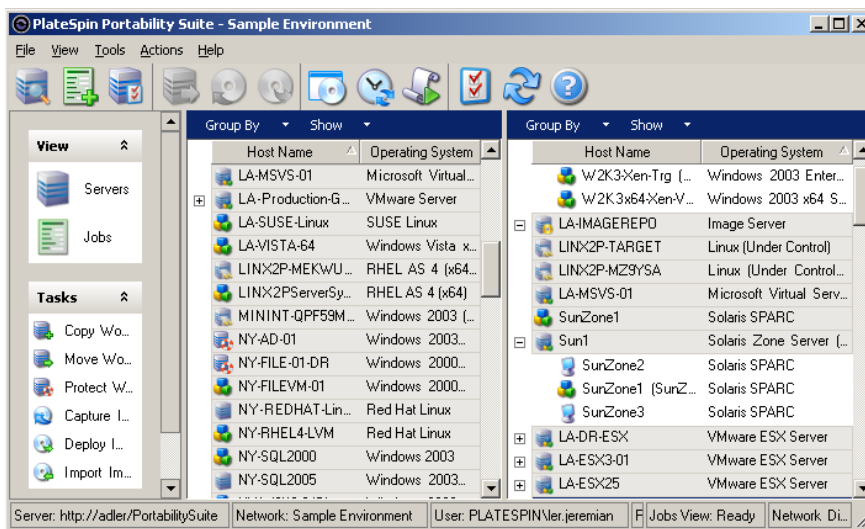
PlateSpin Portability Suite - Sample Environment

File View Tools Actions Help

View

Servers

Jobs

Tasks

Copy Wo...

Move Wo...

Protect W...

Capture I...

Deploy I...

Import Im...

Group By Show

| Host Name | Operating System |
|---|---|
| LA-MSVS-01 | Microsoft Virtual... |
| LA-Production-G... | VMware Server |
| LA-SUSE-Linux | SUSE Linux |
| LA-VISTA-64 | Windows Vista x... |
| LINX2P-MEKWU... | RHEL AS 4 (x64... |
| LINX2PServerSy... | RHEL AS 4 (x64) |
| MININT-QPF59M... | Windows 2003 (... |
| NY-AD-01 | Windows 2003... |
| NY-FILE-01-DR | Windows 2000... |
| NY-FILEVM-01 | Windows 2000... |
| NY-REDHAT-Lin... | Red Hat Linux |
| NY-RHEL4-LVM | Red Hat Linux |
| NY-SQL2000 | Windows 2003 |
| NY-SQL2005 | Windows 2003... |

Group By Show

| Host Name | Operating System |
|---|---|
| W2K3-Xen-Trg (... | Windows 2003 Enter... |
| W2K3x64-Xen-V... | Windows 2003 x64 S... |
| LA-IMAGEREPO | Image Server |
| LINX2P-TARGET | Linux (Under Control) |
| LINX2P-MZ9YSA | Linux (Under Control... |
| LA-MSVS-01 | Microsoft Virtual Serv... |
| SunZone1 | Solaris SPARC |
| Sun1 | Solaris Zone Server (... |
| SunZone2 | Solaris SPARC |
| SunZone1 (SunZ... | Solaris SPARC |
| SunZone3 | Solaris SPARC |
| LA-DR-ESX | VMware ESX Server |
| LA-ESX3-01 | VMware ESX Server |
| LA-ESX25 | VMware ESX Server |

Server: http://adler/PortabilitySuite | Network: Sample Environment | User: PLATESPIN\ler.jeremian | F | Jobs View: Ready | Network Di...